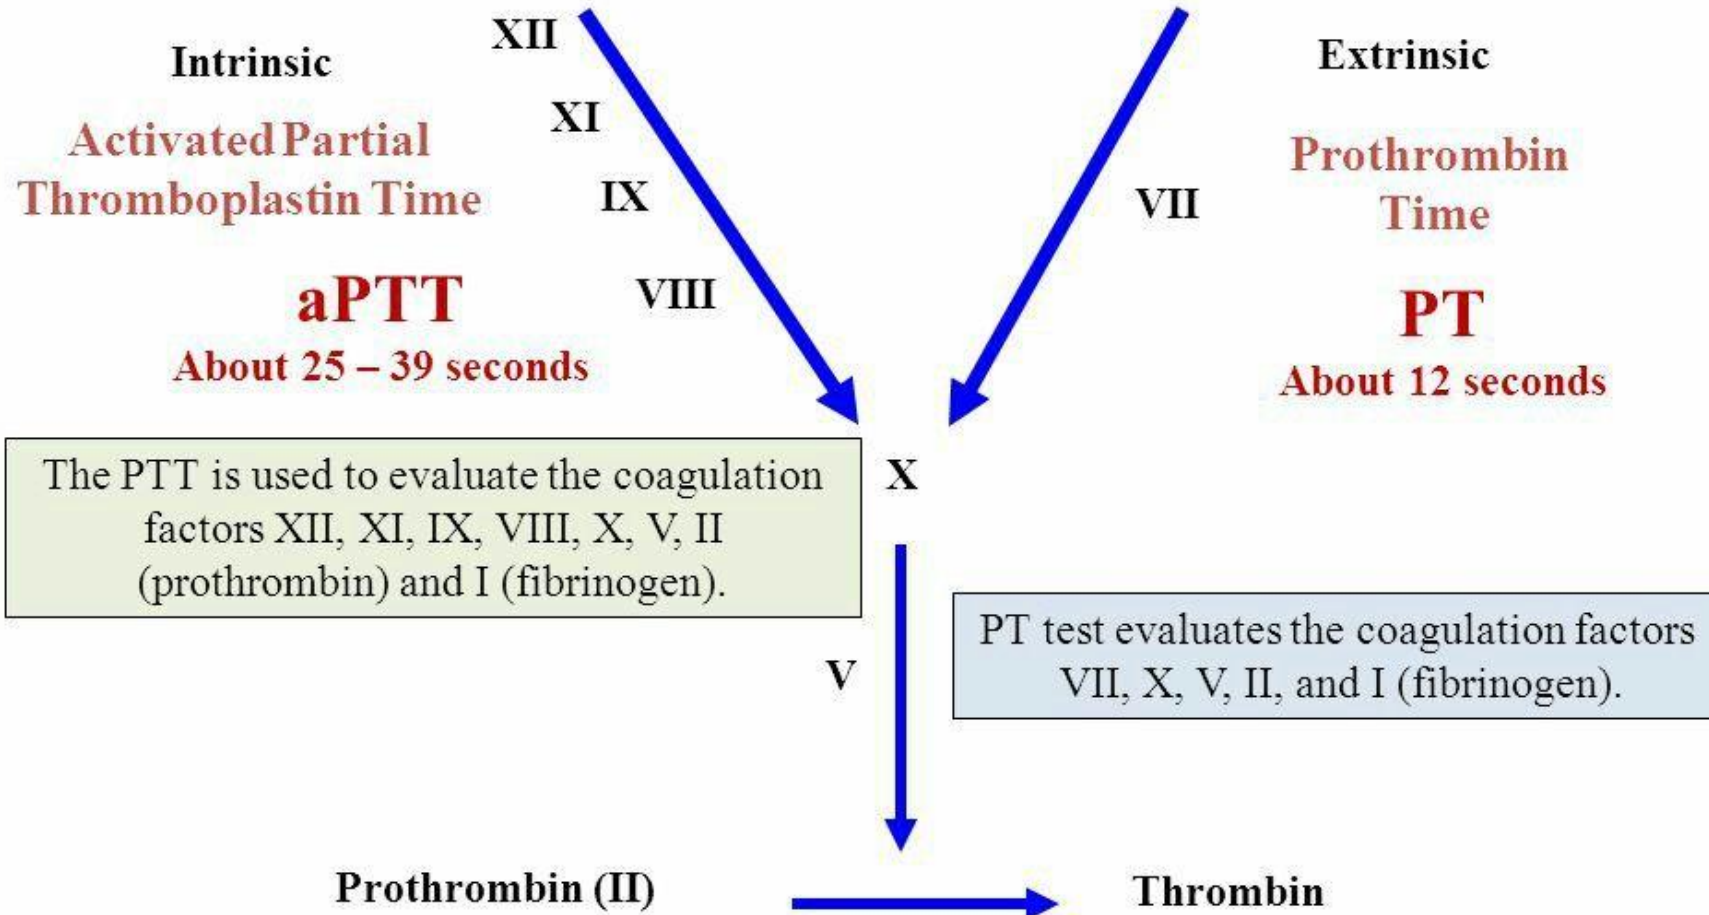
Intrinsic

XII

XI

IX

VIII

Activated Partial Thromboplastin Time

aPTT

About 25 – 39 seconds

Extrinsic

VII

Prothrombin Time

PT

About 12 seconds

The PTT is used to evaluate the coagulation factors XII, XI, IX, VIII, X, V, II (prothrombin) and I (fibrinogen).

X

V

PT test evaluates the coagulation factors VII, X, V, II, and I (fibrinogen).

Prothrombin (II)

Thrombin